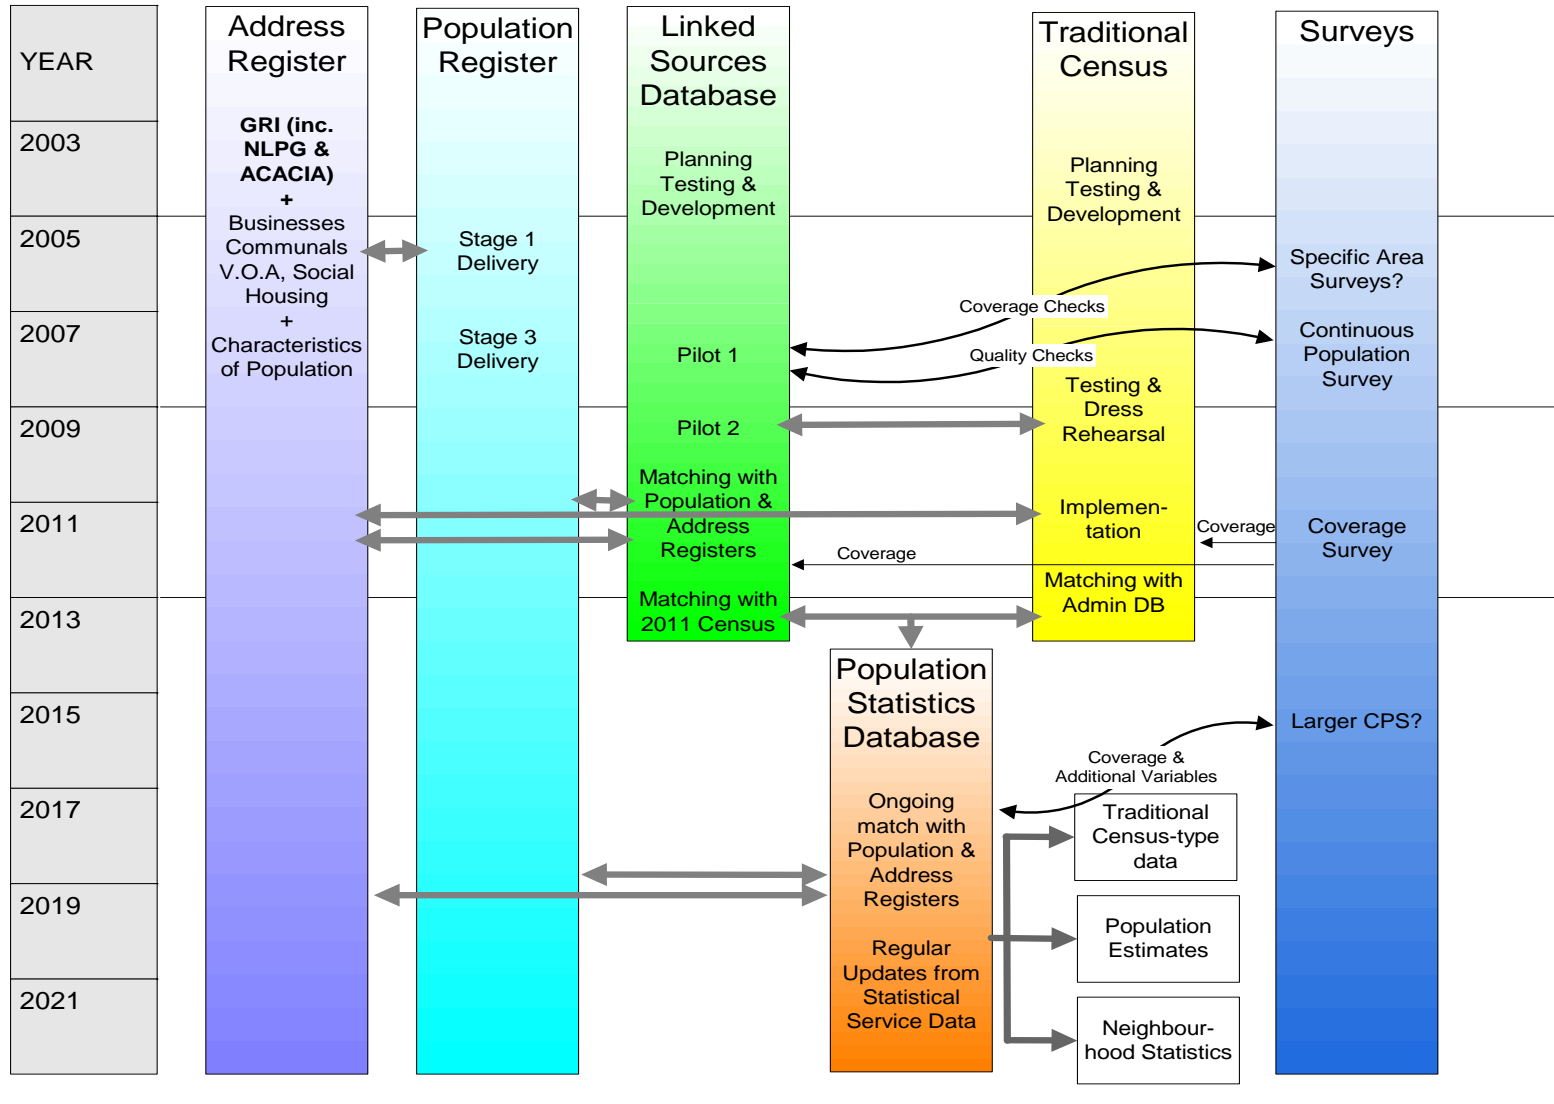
YEAR
2003
2005
2007
2009
2011
2013
2015
2017
2019
2021

Address Register

GRI (inc. NLPG & ACACIA)
+
Businesses Communals V.O.A, Social Housing
+
Characteristics of Population

Population Register

Stage 1 Delivery

Stage 3 Delivery

Linked Sources Database

Planning Testing & Development

Pilot 1

Pilot 2

Matching with Population & Address Registers

Matching with 2011 Census

Traditional Census

Planning Testing & Development

Testing & Dress Rehearsal

Implementation

Matching with Admin DB

Surveys

Specific Area Surveys?

Continuous Population Survey

Coverage Survey

Larger CPS?

Coverage Checks

Quality Checks

Coverage

Coverage

Population Statistics Database

Ongoing match with Population & Address Registers

Regular Updates from Statistical Service Data

Coverage & Additional Variables

Traditional Census-type data

Population Estimates

Neighbourhood Statistics